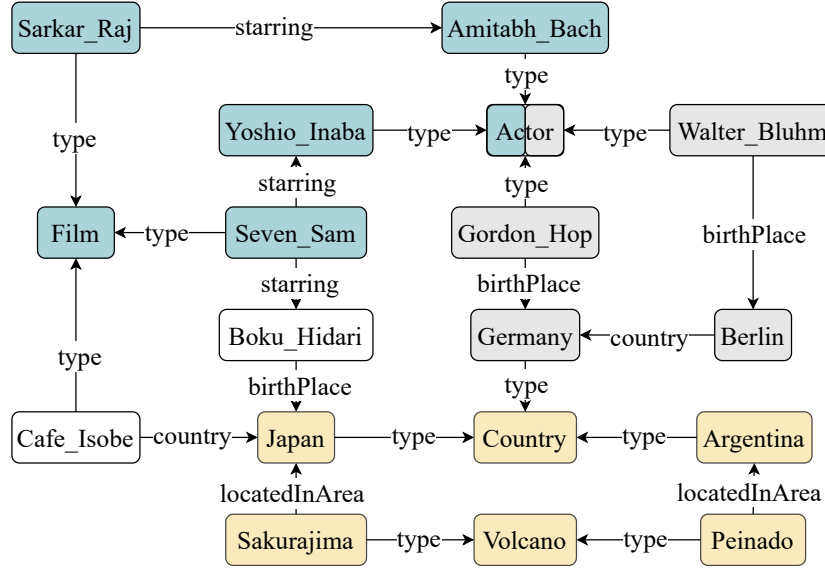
Sarkar_Raj
starring
Amitabh_Bach
type
Yoshio_Inaba
type
Actor
type
Walter_Bluhm
type
starring
type
Film
type
Seven_Sam
Gordon_Hop
birthPlace
starring
birthPlace
Boku_Hidari
Germany
country
Berlin
type
birthPlace
type
Cafe_Isobe
country
Japan
type
Country
type
Argentina
locatedInArea
locatedInArea
Sakurajima
type
Volcano
type
Peinado